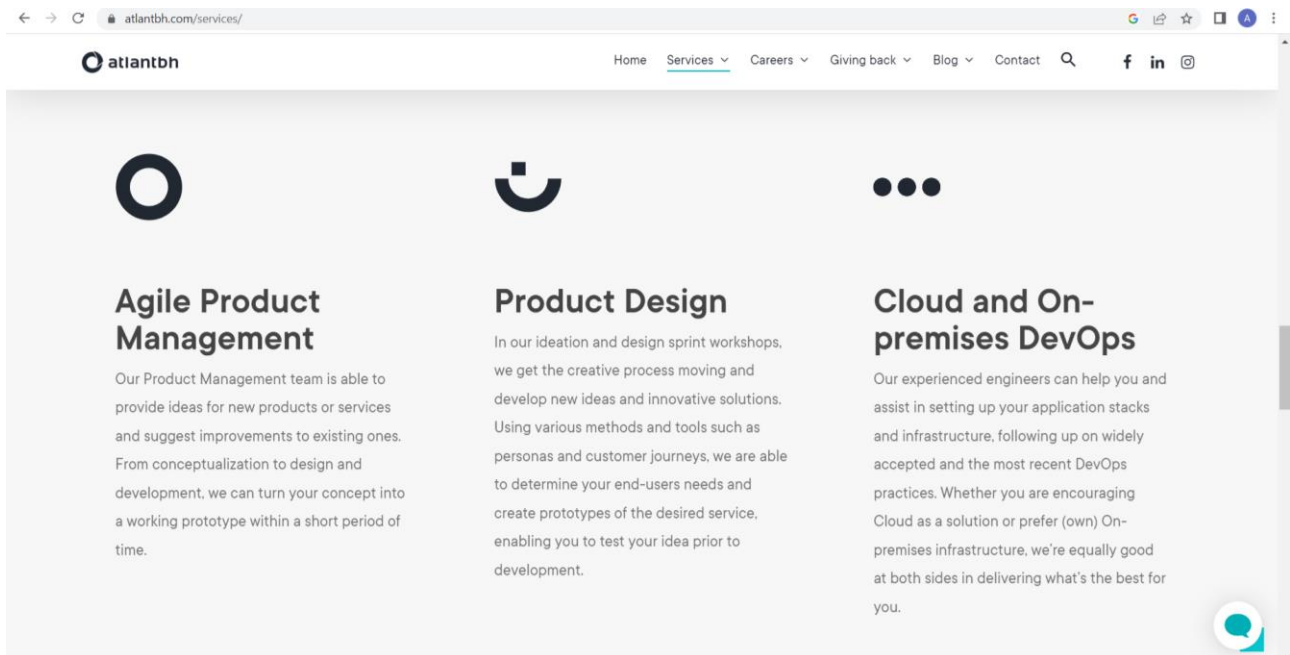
atlantbh.com/services/

atlantbh

Home Services Careers Giving back Blog Contact

Agile Product Management

Our Product Management team is able to provide ideas for new products or services and suggest improvements to existing ones. From conceptualization to design and development, we can turn your concept into a working prototype within a short period of time.

Product Design

In our ideation and design sprint workshops, we get the creative process moving and develop new ideas and innovative solutions. Using various methods and tools such as personas and customer journeys, we are able to determine your end-users needs and create prototypes of the desired service, enabling you to test your idea prior to development.

Cloud and On-premises DevOps

Our experienced engineers can help you and assist in setting up your application stacks and infrastructure, following up on widely accepted and the most recent DevOps practices. Whether you are encouraging Cloud as a solution or prefer (own) On-premises infrastructure, we're equally good at both sides in delivering what's the best for you.